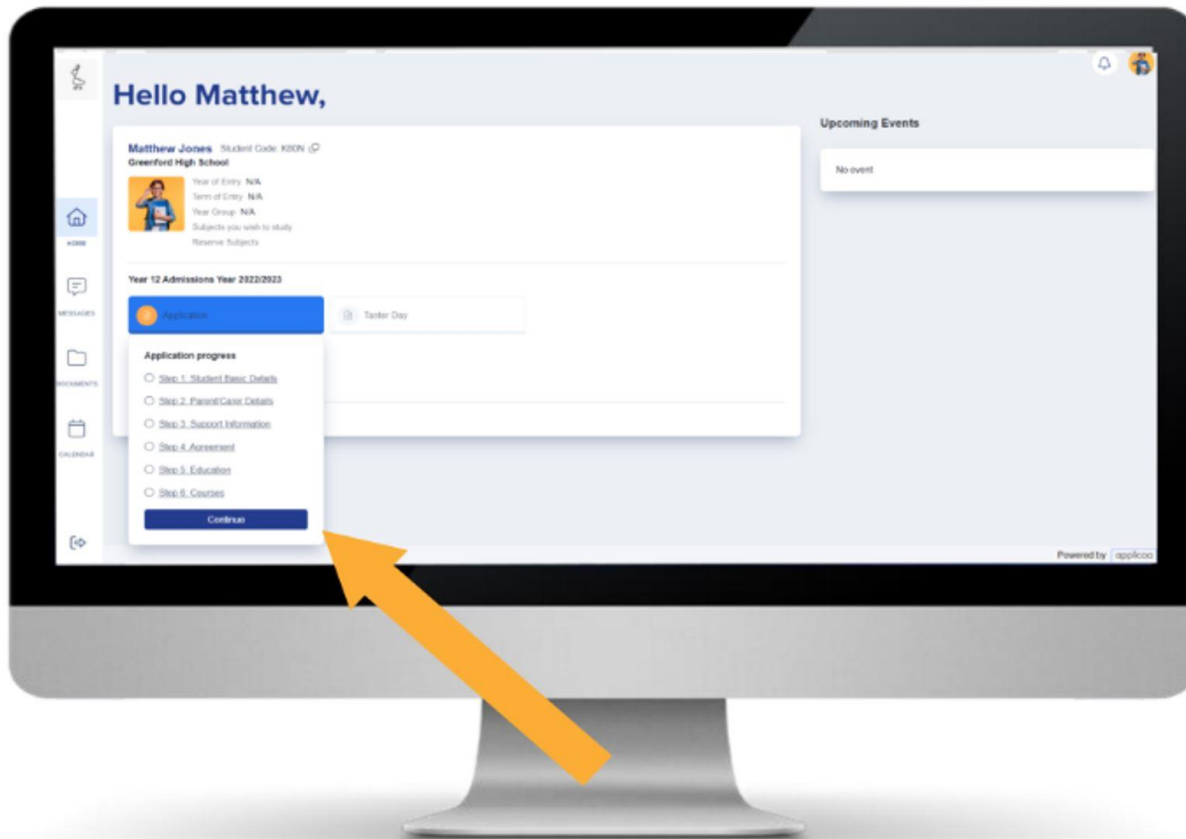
Hello Matthew,

HOME

MESSAGES

DOCUMENTS

CALENDAR

Matthew Jones Student Code: K80N
Greenford High School

Year of Entry: N/A
Term of Entry: N/A
Year Group: N/A
Subjects you wish to study
Reserve Subjects

Year 12 Admissions Year 2022/2023

Application

Taster Day

Application progress

Step 1: Student Basic Details

Step 2: Parent/Carer Details

Step 3: Support Information

Step 4: Agreement

Step 5: Education

Step 6: Courses

Continue

Upcoming Events

No event

Powered by applicaa